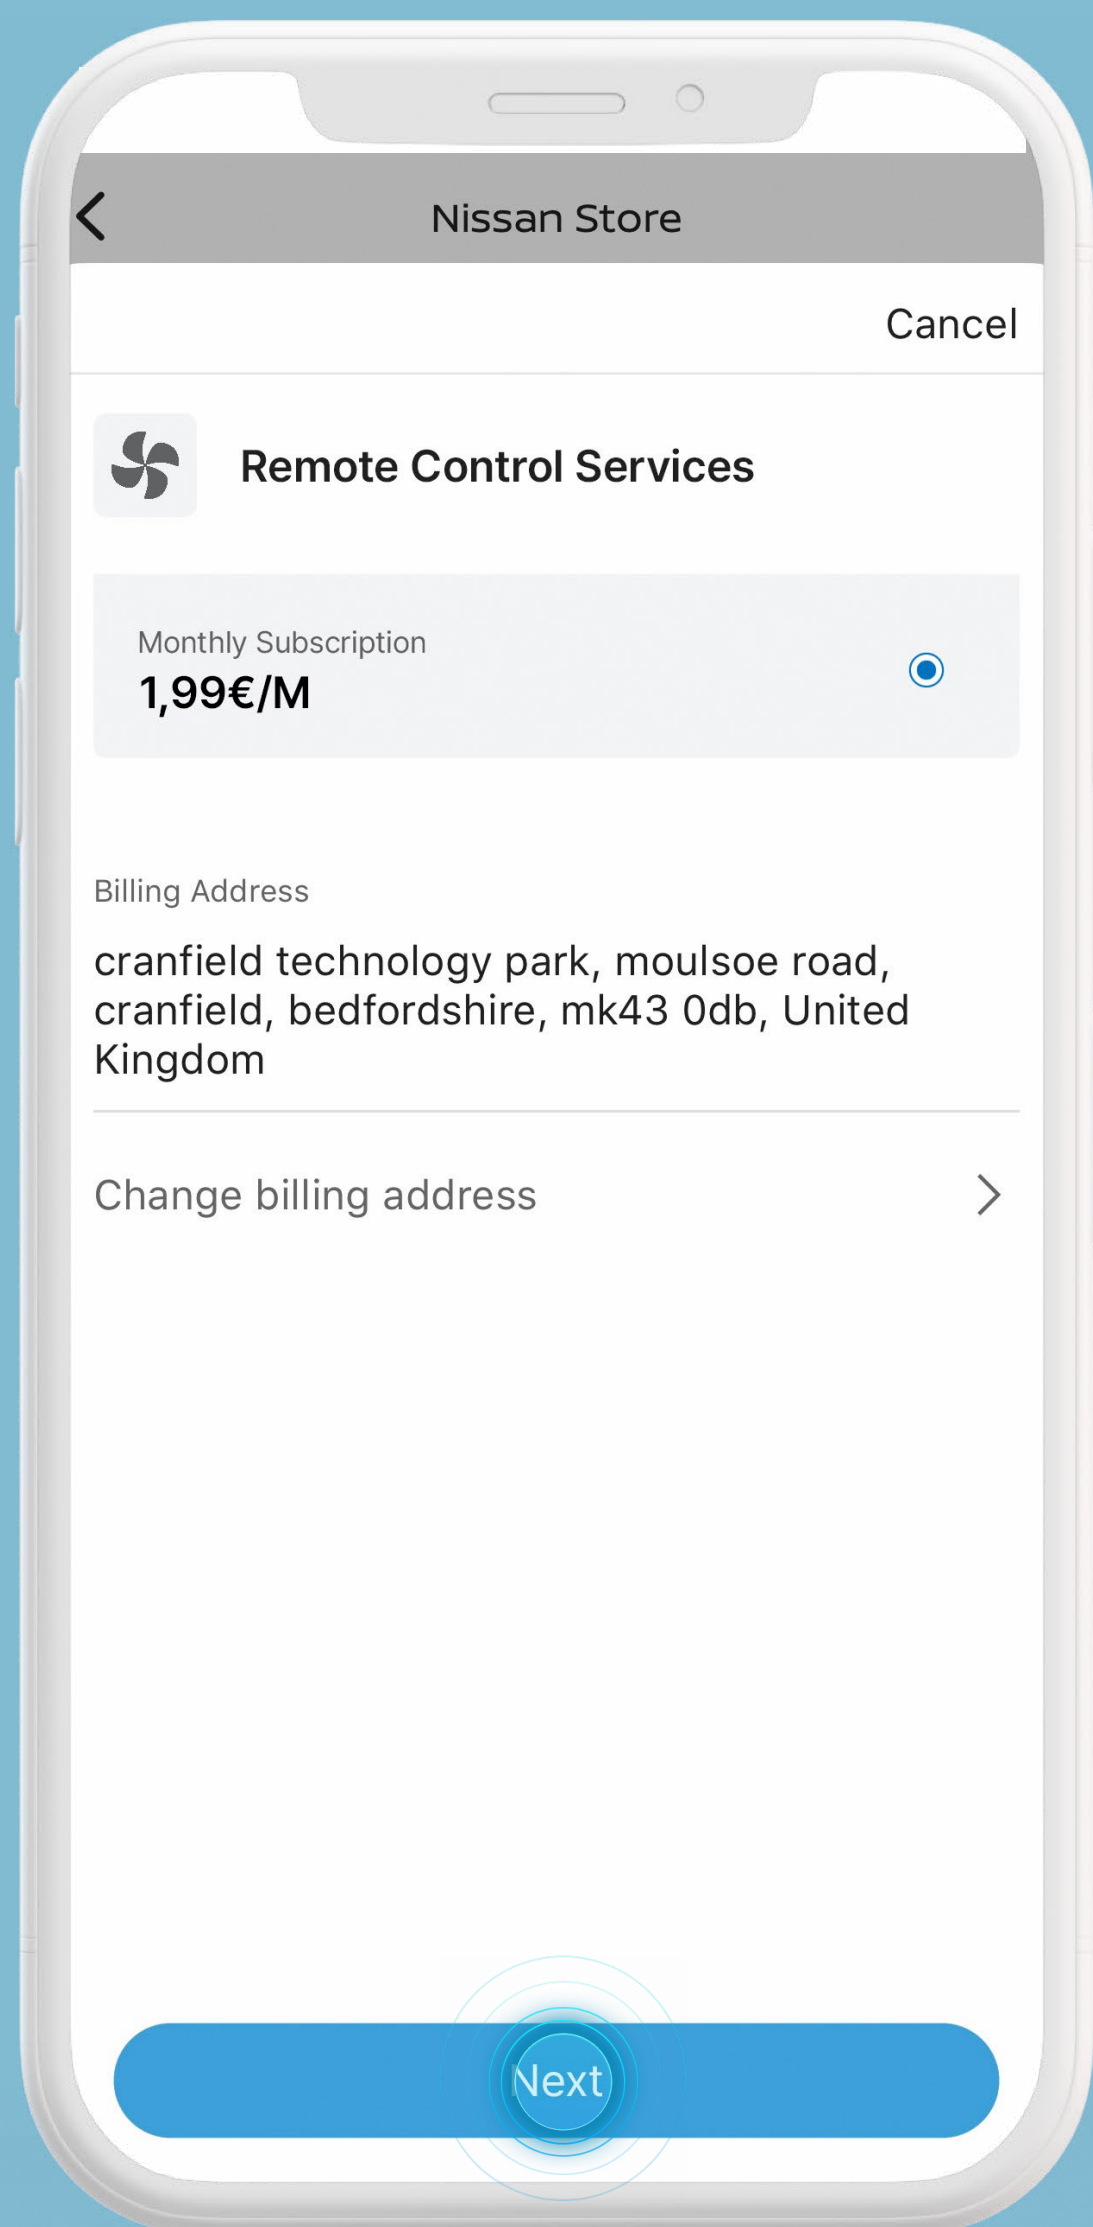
Nissan Store

Cancel

Remote Control Services

Monthly Subscription
1,99€/M

Billing Address

cranfield technology park, moulsoe road, cranfield, bedfordshire, mk43 0db, United Kingdom

Change billing address

Next